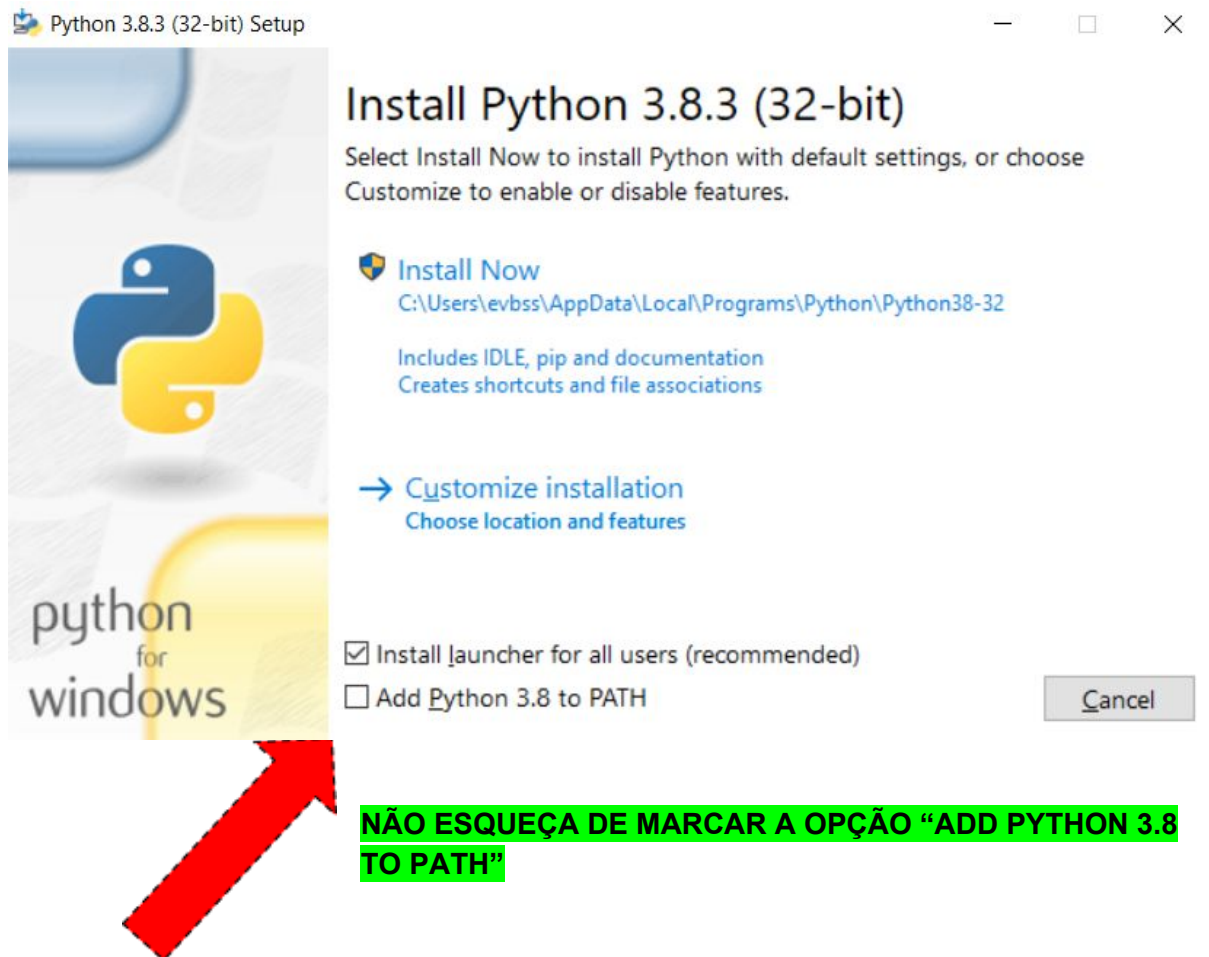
Python 3.8.3 (32-bit) Setup

Install Python 3.8.3 (32-bit)

Select Install Now to install Python with default settings, or choose Customize to enable or disable features.

Install Now
C:\Users\evbss\AppData\Local\Programs\Python\Python38-32

Includes IDLE, pip and documentation
Creates shortcuts and file associations

→ Customize installation
Choose location and features

python for windows

☑ Install launcher for all users (recommended)
☐ Add Python 3.8 to PATH

Cancel

NÃO ESQUEÇA DE MARCAR A OPÇÃO "ADD PYTHON 3.8 TO PATH"